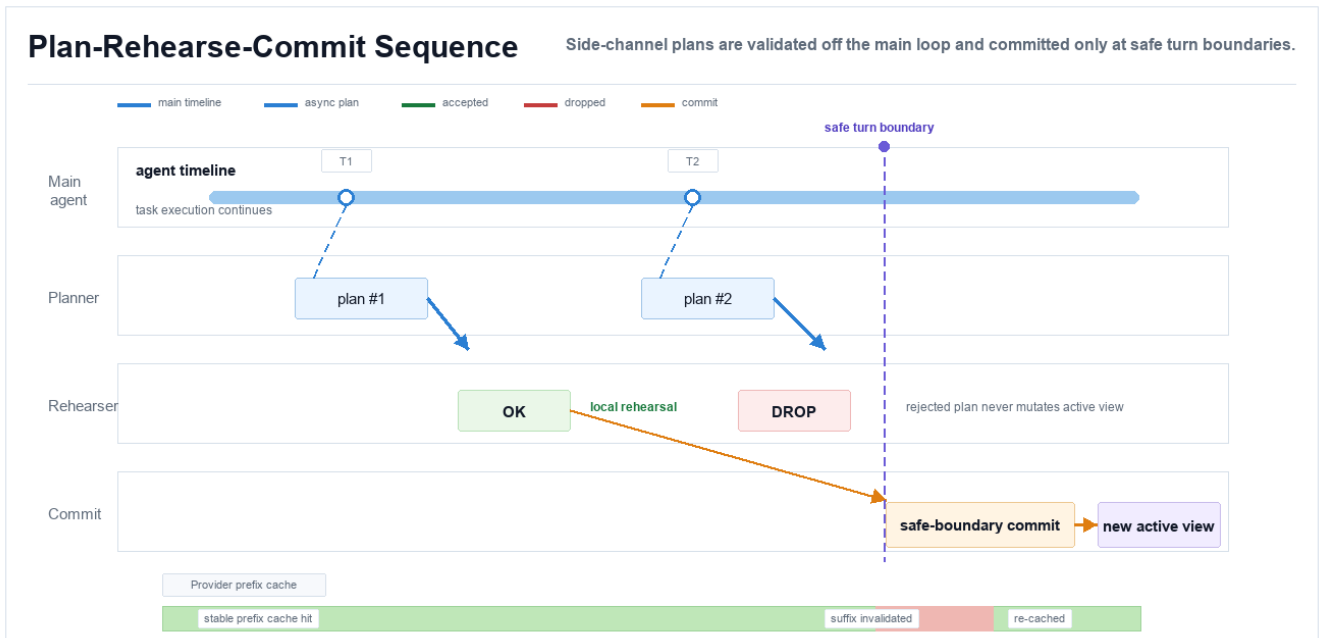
Plan-Rehearse-Commit Sequence

Side-channel plans are validated off the main loop and committed only at safe turn boundaries.

main timeline
async plan
accepted
dropped
commit

safe turn boundary

Main agent

agent timeline

task execution continues

T1

T2

Planner

plan #1

plan #2

Rehearser

OK

local rehearsal

DROP

rejected plan never mutates active view

Commit

safe-boundary commit

new active view

Provider prefix cache

stable prefix cache hit

suffix invalidated

re-cached